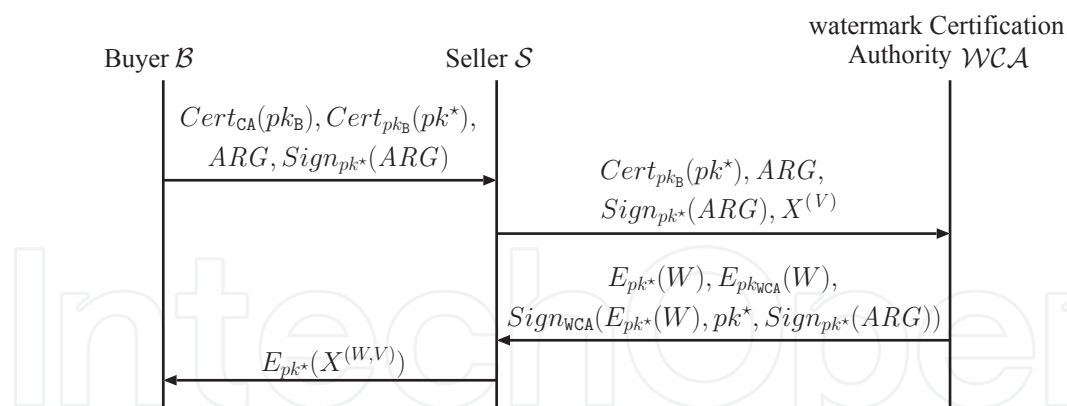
Buyer $\mathcal{B}$

Seller $\mathcal{S}$

watermark Certification Authority $\mathcal{WCA}$

$Cert_{\mathtt{CA}}(pk_{\mathtt{B}}), Cert_{pk_{\mathtt{B}}}(pk^{\star}),$
$ARG, Sign_{pk^{\star}}(ARG)$

$Cert_{pk_{\mathtt{B}}}(pk^{\star}), ARG,$
$Sign_{pk^{\star}}(ARG), X^{(V)}$

$E_{pk^{\star}}(W), E_{pk_{\mathtt{WCA}}}(W),$
$Sign_{\mathtt{WCA}}(E_{pk^{\star}}(W), pk^{\star}, Sign_{pk^{\star}}(ARG))$

$E_{pk^{\star}}(X^{(W,V)})$

IntechOpen